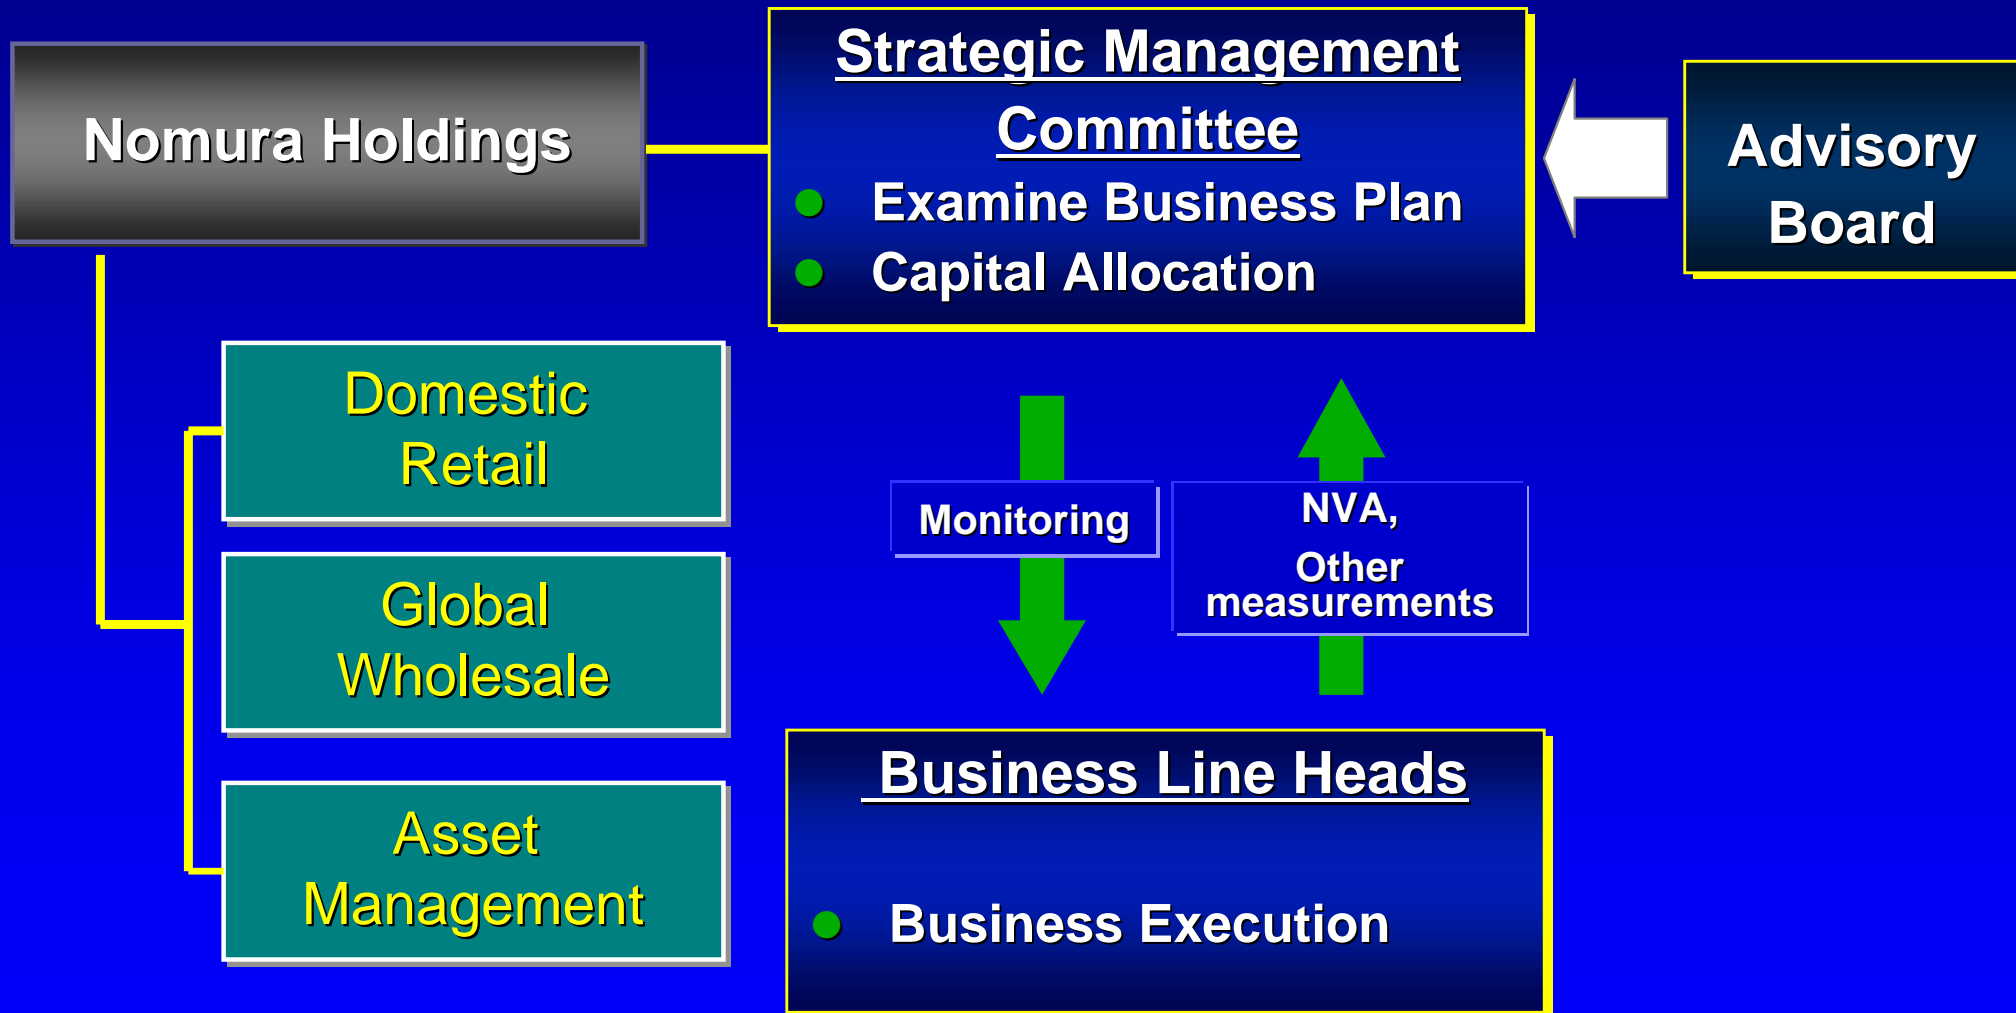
Nomura Holdings

Strategic Management Committee

- Examine Business Plan
- Capital Allocation

Advisory Board

Domestic Retail

Global Wholesale

Asset Management

Monitoring

NVA, Other measurements

Business Line Heads

- Business Execution